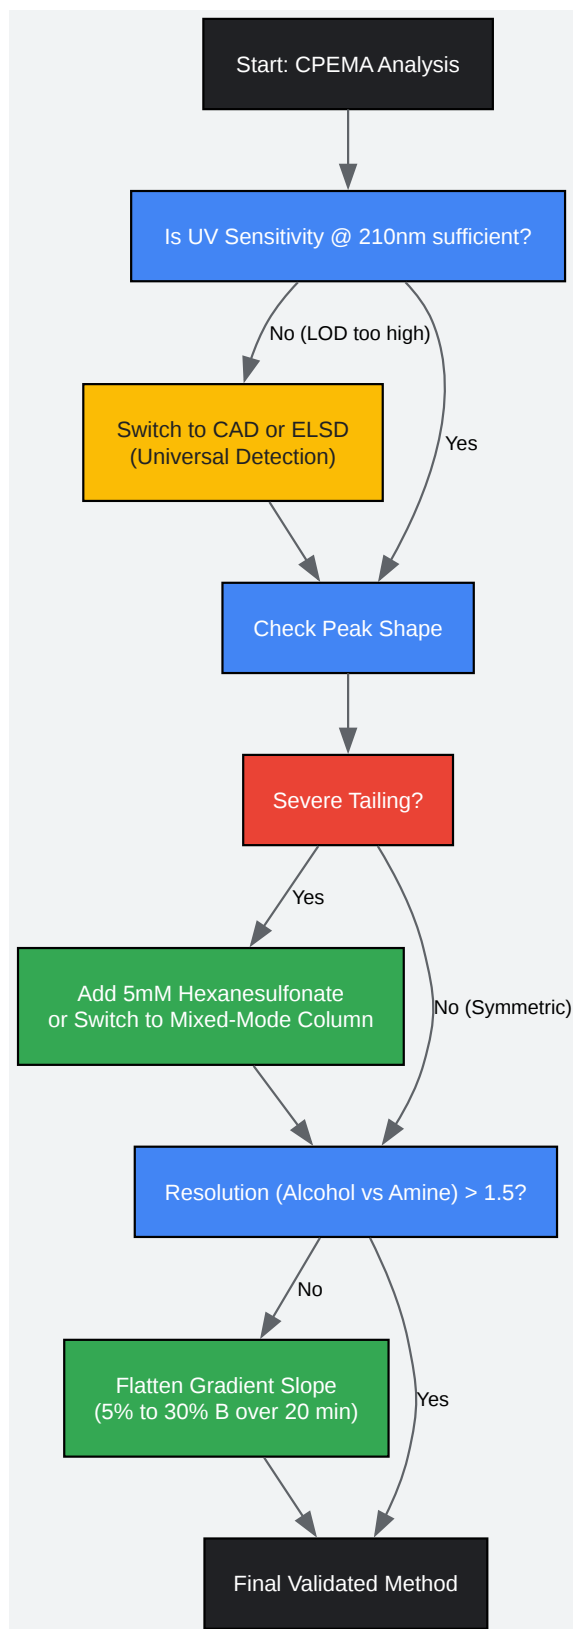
Start: CPEMA Analysis

Is UV Sensitivity @ 210nm sufficient?

No (LOD too high)

Yes

Switch to CAD or ELSD
(Universal Detection)

Check Peak Shape

Severe Tailing?

Yes

No (Symmetric)

Add 5mM Hexanesulfonate
or Switch to Mixed-Mode Column

Resolution (Alcohol vs Amine) > 1.5?

No

Yes

Flatten Gradient Slope
(5% to 30% B over 20 min)

Final Validated Method